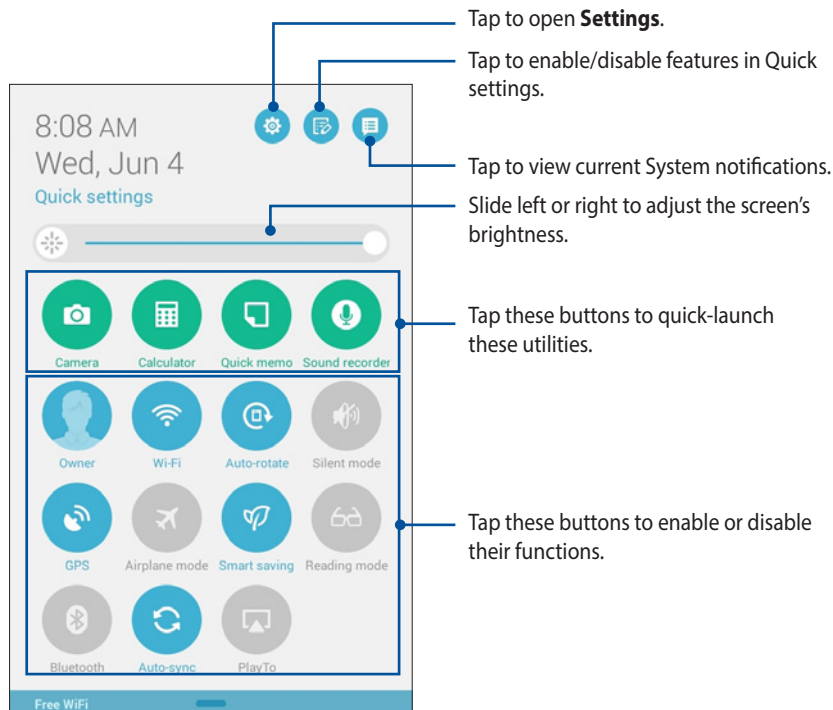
8:08 AM
Wed, Jun 4
Quick settings

Camera
Calculator
Quick memo
Sound recorder

Owner
Wi-Fi
Auto-rotate
Silent mode

GPS
Airplane mode
Smart saving
Reading mode

Bluetooth
Auto-sync
PlayTo

Free WiFi

Tap to open **Settings**.

Tap to enable/disable features in Quick settings.

Tap to view current System notifications.

Slide left or right to adjust the screen's brightness.

Tap these buttons to quick-launch these utilities.

Tap these buttons to enable or disable their functions.